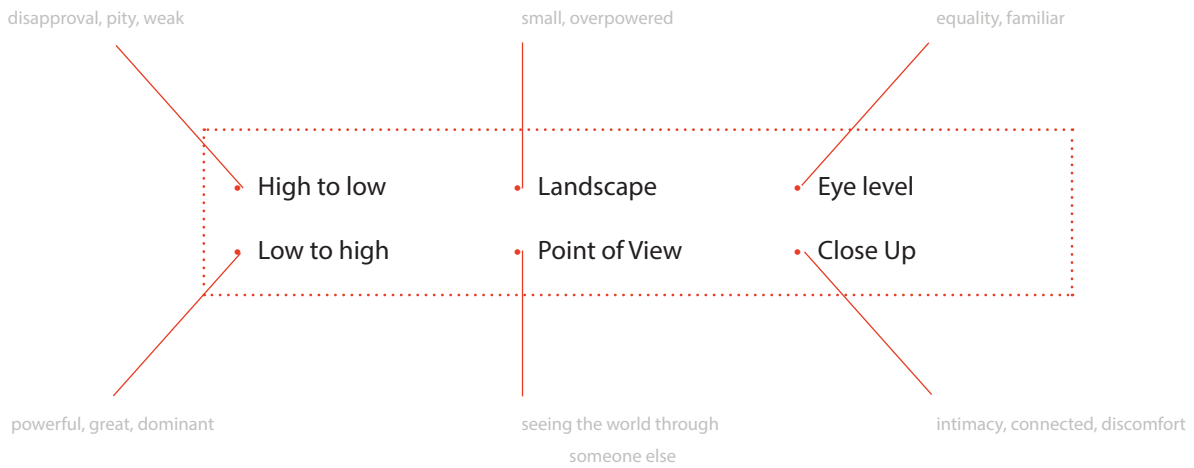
disapproval, pity, weak

small, overpowered

equality, familiar

High to low

Landscape

Eye level

Low to high

Point of View

Close Up

powerful, great, dominant

seeing the world through someone else

intimacy, connected, discomfort